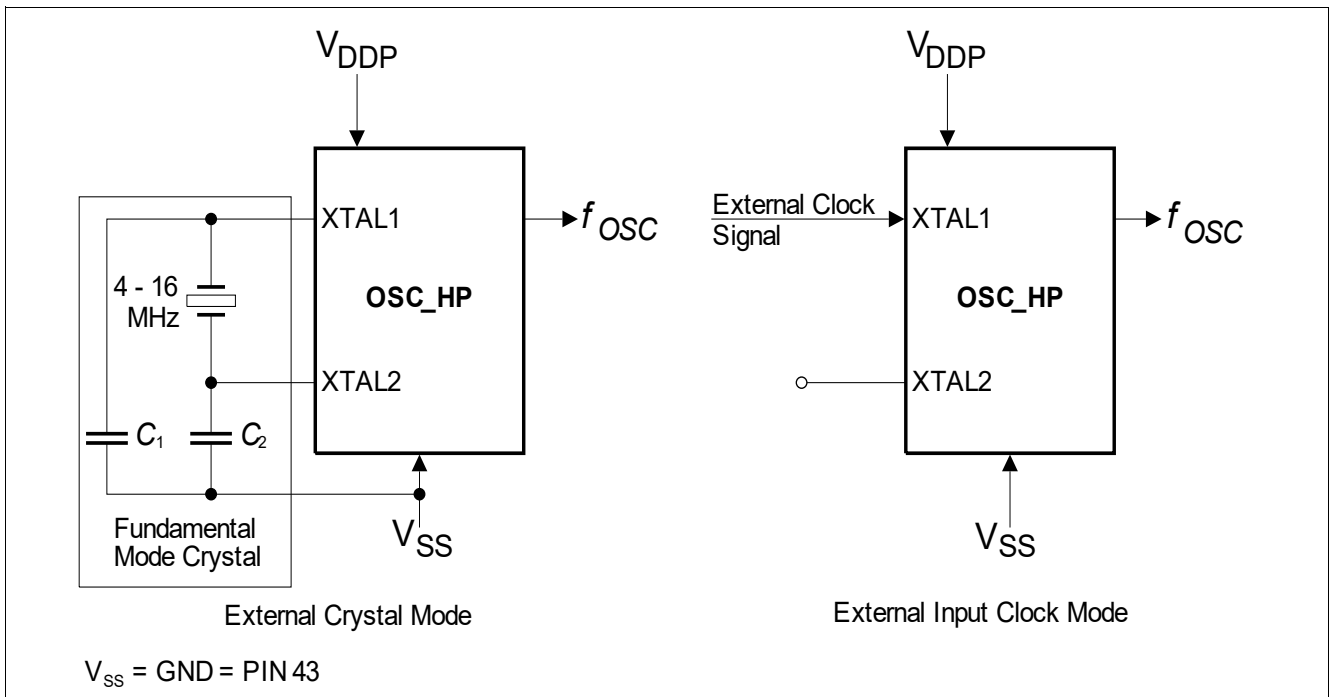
$V_{DDP}$

XTAL1

$f_{OSC}$

4 - 16 MHz

OSC_HP

XTAL2

$C_1$ $C_2$

Fundamental Mode Crystal

$V_{SS}$

External Crystal Mode

$V_{DDP}$

External Clock Signal

XTAL1

$f_{OSC}$

OSC_HP

XTAL2

$V_{SS}$

External Input Clock Mode

$V_{SS}$ = GND = PIN 43